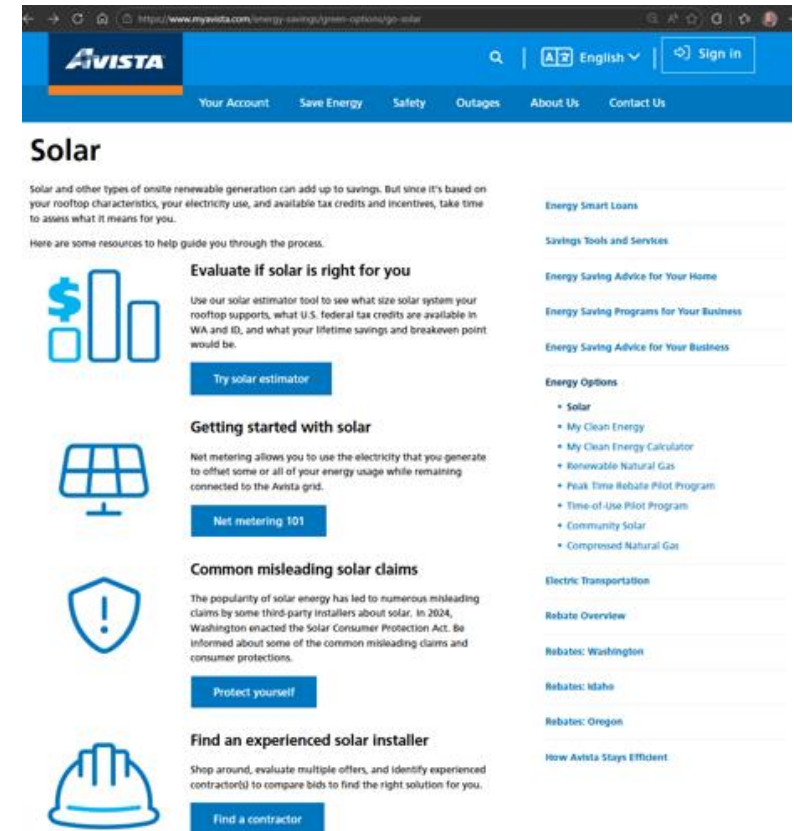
https://www.myavista.com/energy-savings/green-options/go-solar

AVISTA

English

Sign in

Your Account Save Energy Safety Outages About Us Contact Us

Solar

Solar and other types of onsite renewable generation can add up to savings. But since it's based on your rooftop characteristics, your electricity use, and available tax credits and incentives, take time to assess what it means for you.

Here are some resources to help guide you through the process.

Evaluate if solar is right for you

Use our solar estimator tool to see what size solar system your rooftop supports, what U.S. federal tax credits are available in WA and ID, and what your lifetime savings and breakeven point would be.

Try solar estimator

Getting started with solar

Net metering allows you to use the electricity that you generate to offset some or all of your energy usage while remaining connected to the Avista grid.

Net metering 101

Common misleading solar claims

The popularity of solar energy has led to numerous misleading claims by some third-party installers about solar. In 2024, Washington enacted the Solar Consumer Protection Act. Be informed about some of the common misleading claims and consumer protections.

Protect yourself

Find an experienced solar installer

Shop around, evaluate multiple offers, and identify experienced contractor(s) to compare bids to find the right solution for you.

Find a contractor

Energy Smart Loans

Savings Tools and Services

Energy Saving Advice for Your Home

Energy Saving Programs for Your Business

Energy Saving Advice for Your Business

Energy Options

- Solar
- My Clean Energy
- My Clean Energy Calculator
- Renewable Natural Gas
- Peak Time Rebate Pilot Program
- Time-of-Use Pilot Program
- Community Solar
- Compressed Natural Gas

Electric Transportation

Rebate Overview

Rebates: Washington

Rebates: Idaho

Rebates: Oregon

How Avista Stays Efficient